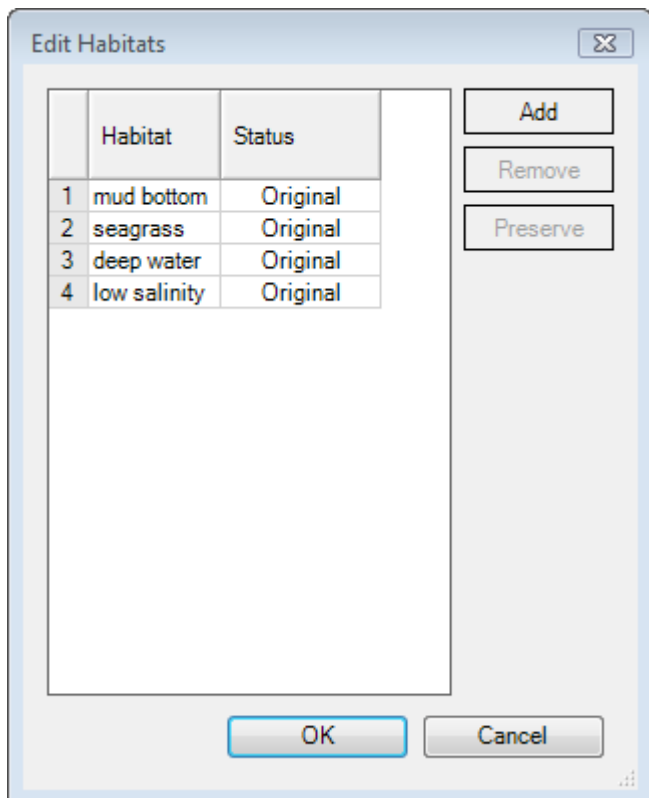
Edit Habitats

| | Habitat | Status |
|---|---|---|
| 1 | mud bottom | Original |
| 2 | seagrass | Original |
| 3 | deep water | Original |
| 4 | low salinity | Original |

Add
Remove
Preserve

OK
Cancel